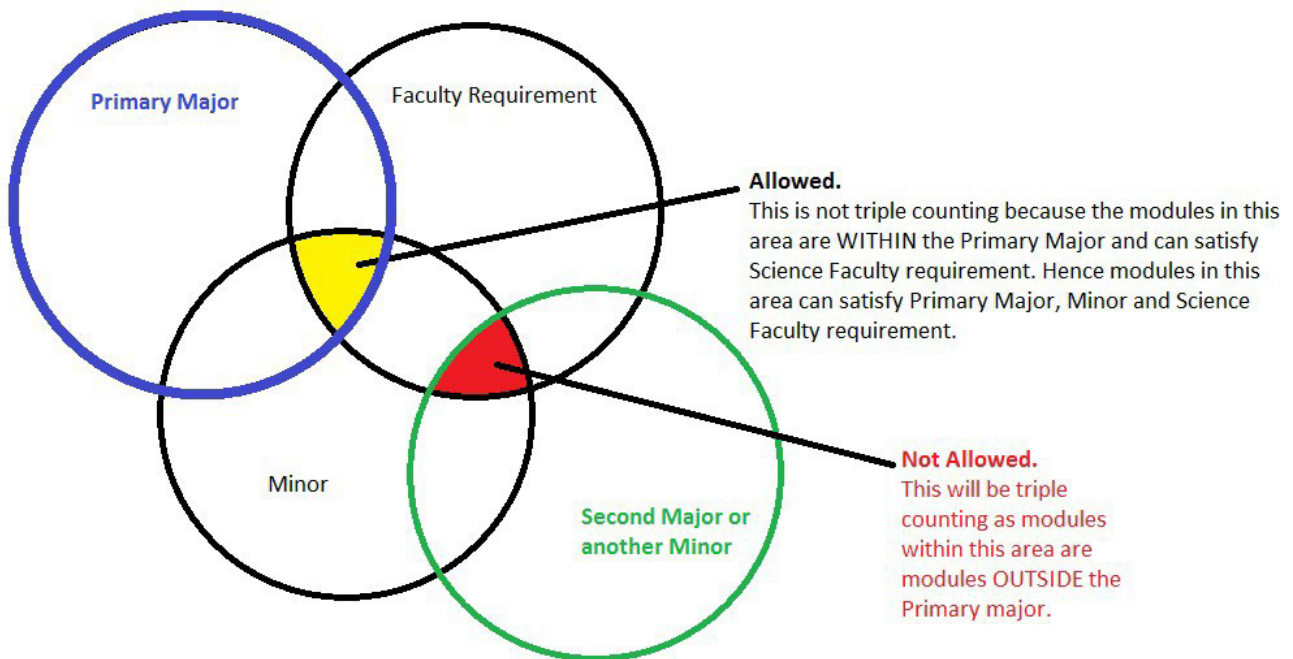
Primary Major

Faculty Requirement

Allowed.
This is not triple counting because the modules in this area are WITHIN the Primary Major and can satisfy Science Faculty requirement. Hence modules in this area can satisfy Primary Major, Minor and Science Faculty requirement.

Minor

Second Major or another Minor

Not Allowed.
This will be triple counting as modules within this area are modules OUTSIDE the Primary major.